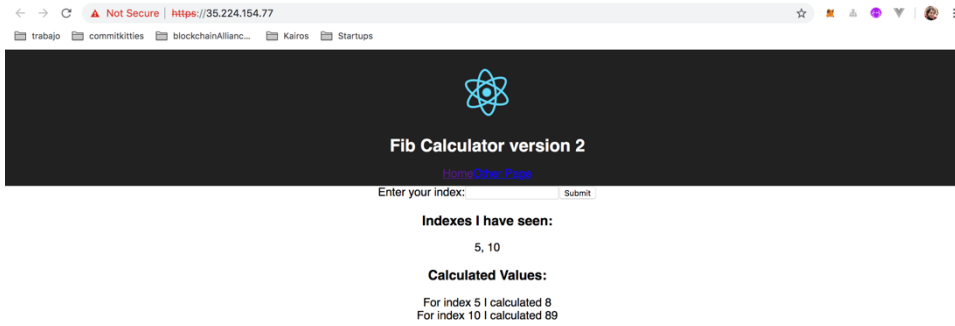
Not Secure | https://35.224.154.77

trabajo commitkitties blockchainAllianc... Kairos Startups

Fib Calculator version 2

HomeOther Page

Enter your index: Submit

Indexes I have seen:

5, 10

Calculated Values:

For index 5 I calculated 8
For index 10 I calculated 89